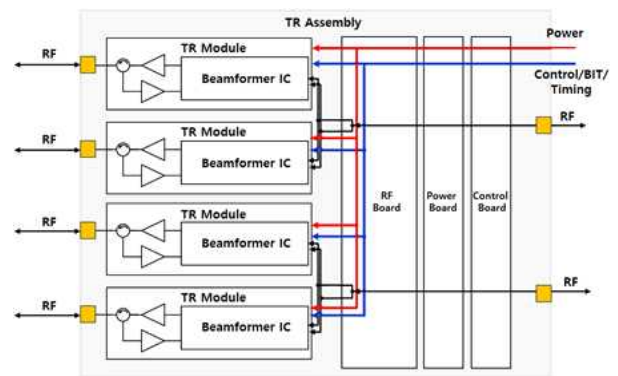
TR Assembly

Power

Control/BIT/Timing

RF

TR Module

Beamformer IC

RF

RF

TR Module

Beamformer IC

RF

TR Module

Beamformer IC

RF

TR Module

Beamformer IC

RF Board

Power Board

Control Board

RF

RF